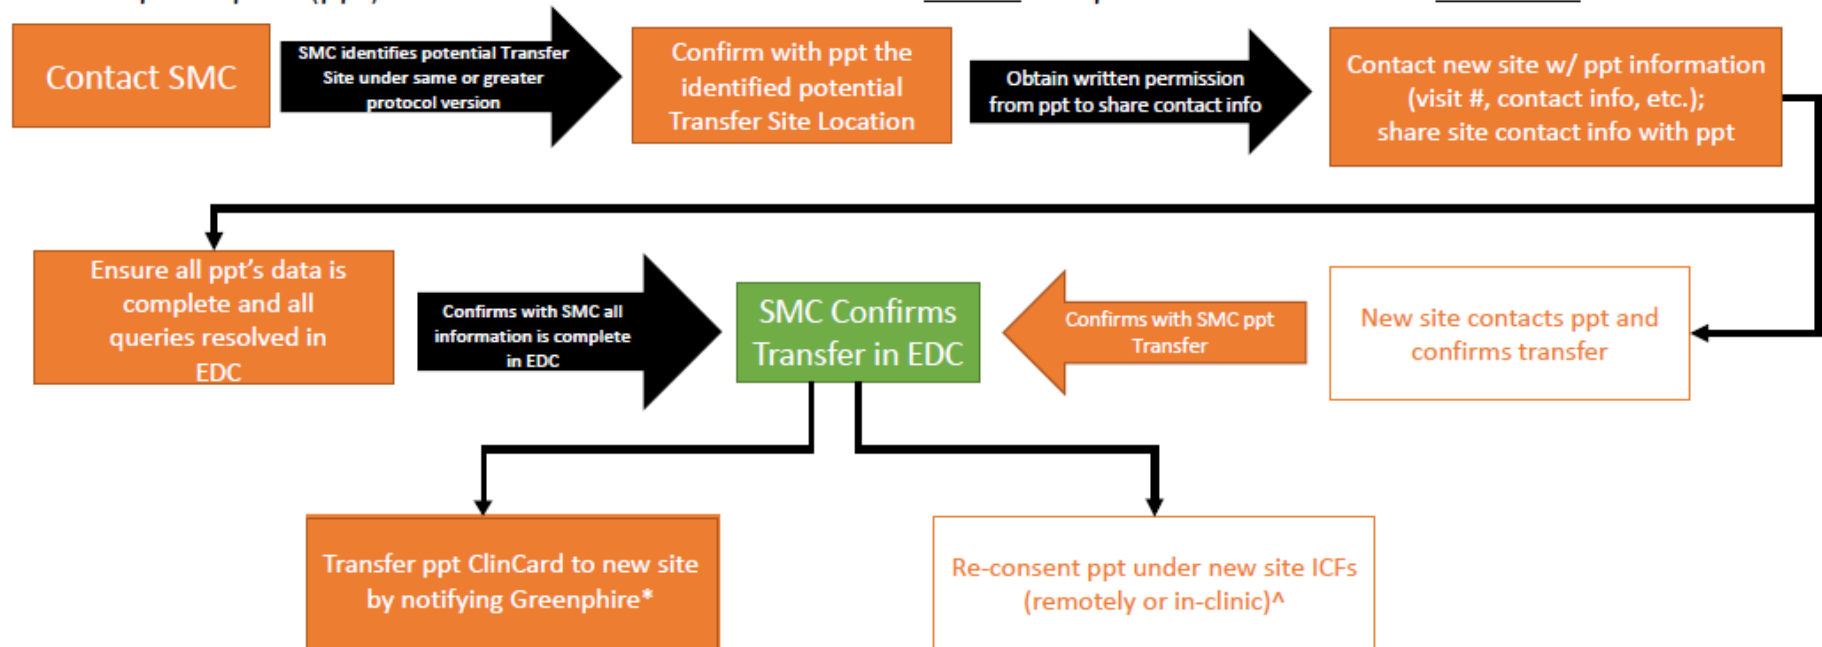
Contact SMC

SMC identifies potential Transfer Site under same or greater protocol version

Confirm with ppt the identified potential Transfer Site Location

Obtain written permission from ppt to share contact info

Contact new site w/ ppt information (visit #, contact info, etc.); share site contact info with ppt

Ensure all ppt's data is complete and all queries resolved in EDC

Confirms with SMC all information is complete in EDC

SMC Confirms Transfer in EDC

Confirms with SMC ppt Transfer

New site contacts ppt and confirms transfer

Transfer ppt ClinCard to new site by notifying Greenphire*

Re-consent ppt under new site ICFs (remotely or in-clinic)^